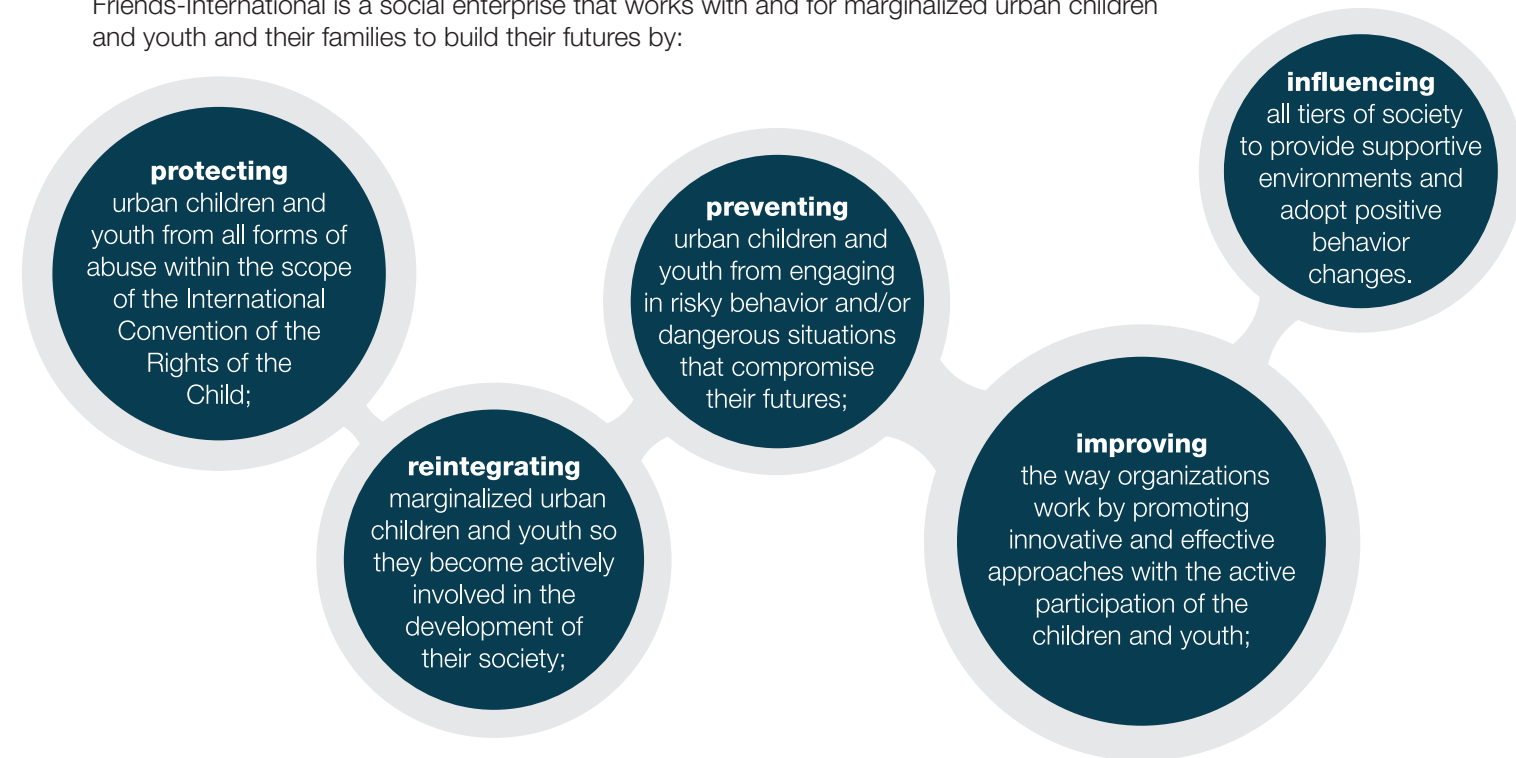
Friends-International is a social enterprise that works with and for marginalized urban children and youth and their families to build their futures by:

**protecting**
urban children and youth from all forms of abuse within the scope of the International Convention of the Rights of the Child;

**reintegrating**
marginalized urban children and youth so they become actively involved in the development of their society;

**preventing**
urban children and youth from engaging in risky behavior and/or dangerous situations that compromise their futures;

**improving**
the way organizations work by promoting innovative and effective approaches with the active participation of the children and youth;

**influencing**
all tiers of society to provide supportive environments and adopt positive behavior changes.